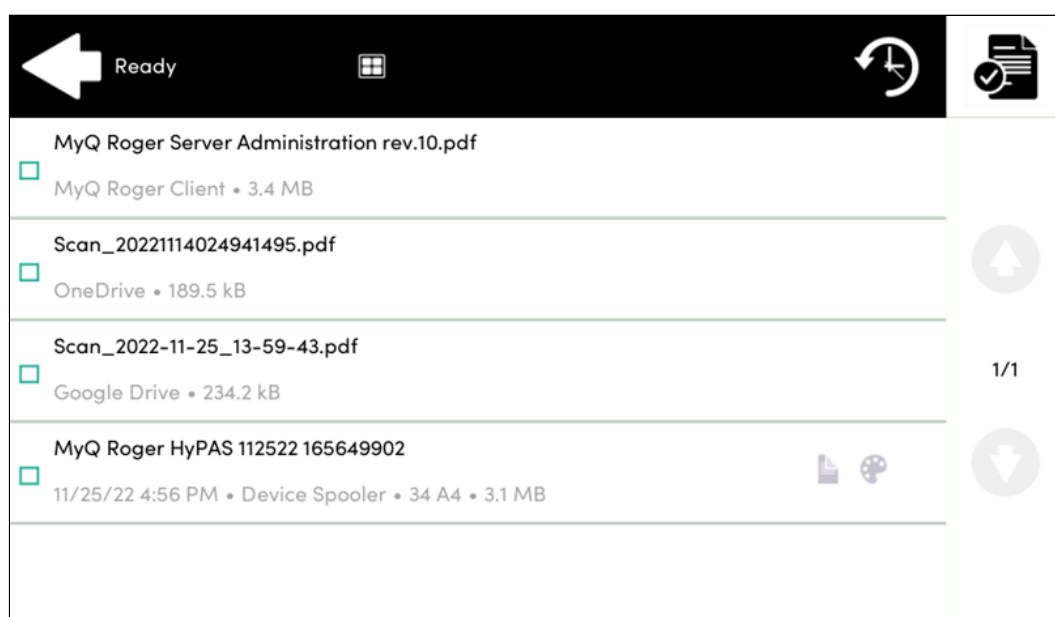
Ready

MyQ Roger Server Administration rev.10.pdf
MyQ Roger Client • 3.4 MB

Scan_20221114024941495.pdf
OneDrive • 189.5 kB

Scan_2022-11-25_13-59-43.pdf
Google Drive • 234.2 kB

MyQ Roger HyPAS 112522 165649902
11/25/22 4:56 PM • Device Spooler • 34 A4 • 3.1 MB

1/1